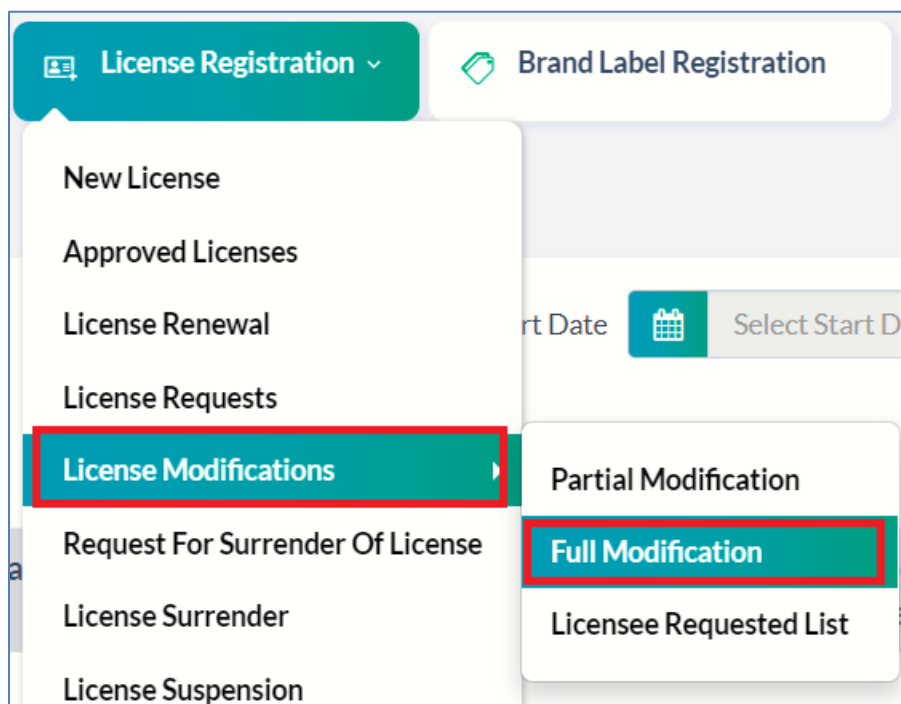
License Registration

Brand Label Registration

New License

Approved Licenses

License Renewal

rt Date

Select Start D

License Requests

License Modifications

Partial Modification

Request For Surrender Of License

Full Modification

a

License Surrender

Licensee Requested List

License Suspension